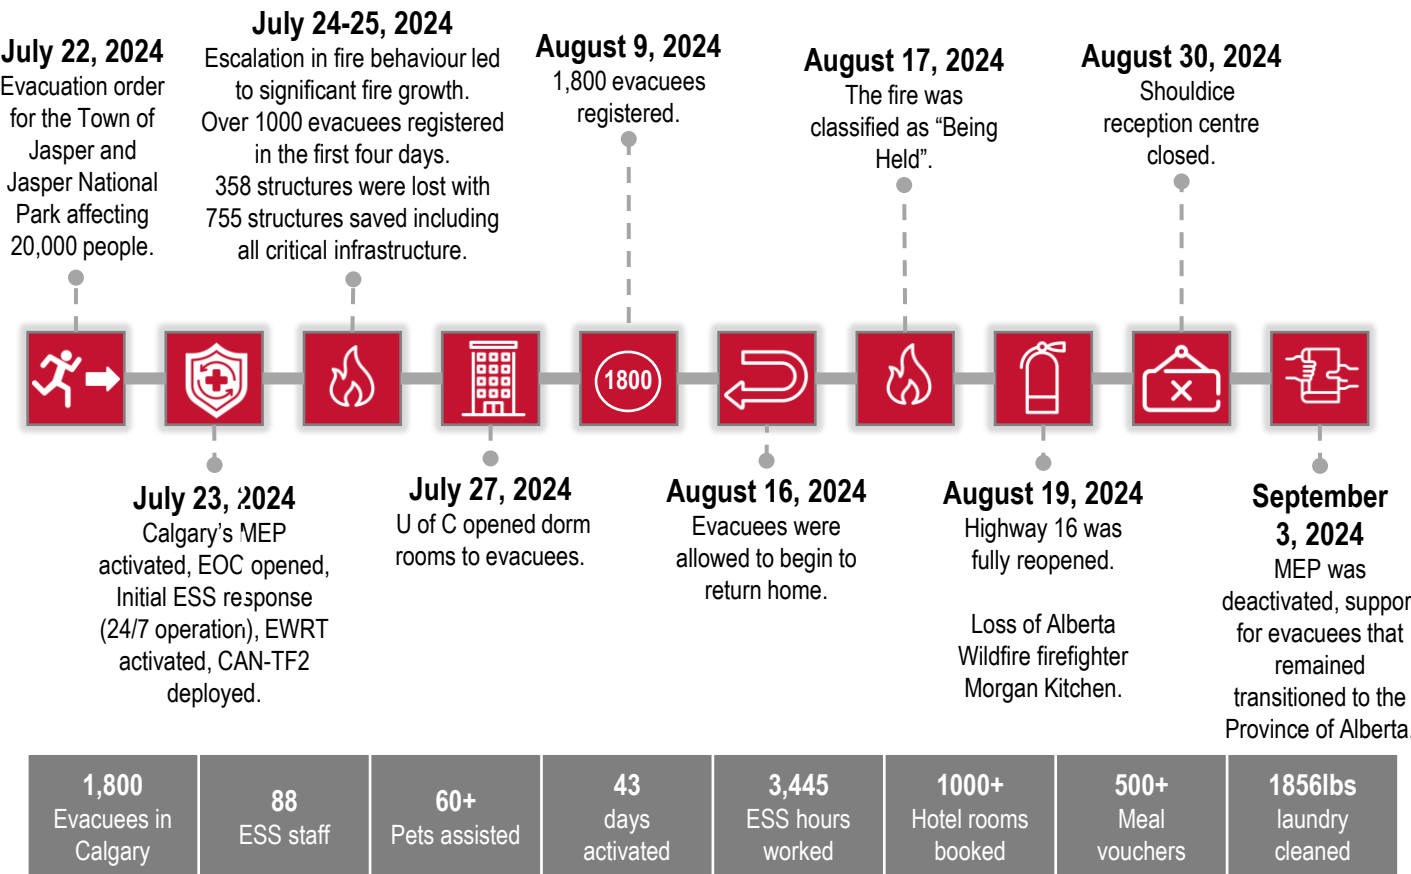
July 22, 2024
Evacuation order for the Town of Jasper and Jasper National Park affecting 20,000 people.

July 24-25, 2024
Escalation in fire behaviour led to significant fire growth. Over 1000 evacuees registered in the first four days. 358 structures were lost with 755 structures saved including all critical infrastructure.

August 9, 2024
1,800 evacuees registered.

August 17, 2024
The fire was classified as “Being Held”.

August 30, 2024
Shouldice reception centre closed.

1800

July 23, 2024
Calgary’s MEP activated, EOC opened, Initial ESS response (24/7 operation), EWRT activated, CAN-TF2 deployed.

July 27, 2024
U of C opened dorm rooms to evacuees.

August 16, 2024
Evacuees were allowed to begin to return home.

August 19, 2024
Highway 16 was fully reopened.

Loss of Alberta Wildfire firefighter Morgan Kitchen.

September 3, 2024
MEP was deactivated, suppor for evacuees that remained transitioned to the Province of Alberta

| 1,800 Evacuees in Calgary | 88 ESS staff | 60+ Pets assisted | 43 days activated | 3,445 ESS hours worked | 1000+ Hotel rooms booked | 500+ Meal vouchers | 1856lbs laundry cleaned |
|---|---|---|---|---|---|---|---|